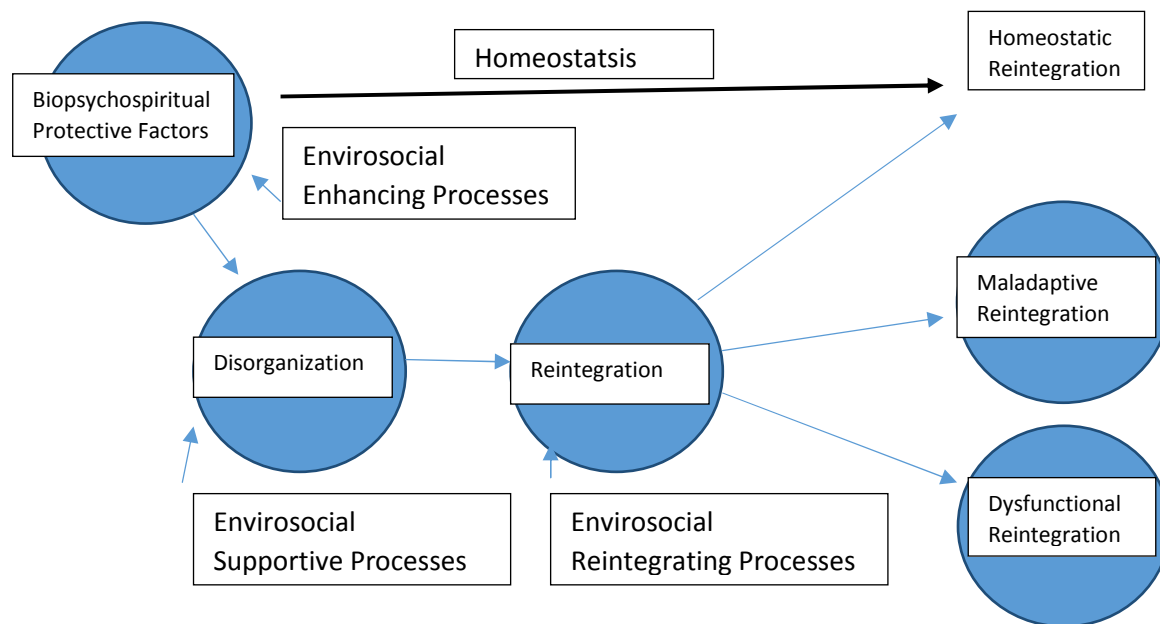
Biopsychospiritual Protective Factors

Homeostatsis

Homeostatic Reintegration

Envirosocial Enhancing Processes

Maladaptive Reintegration

Disorganization

Reintegration

Dysfunctional Reintegration

Envirosocial Supportive Processes

Envirosocial Reintegrating Processes